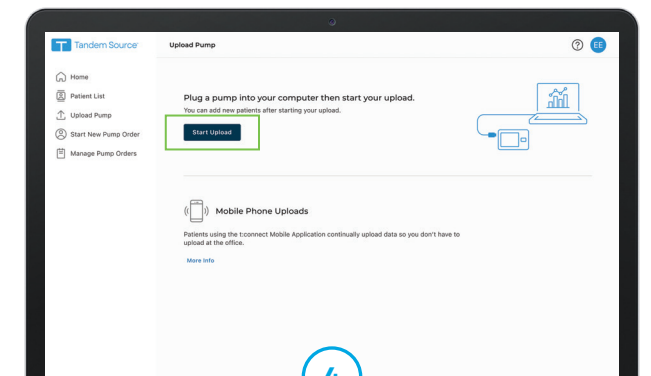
Tandem Source

Upload Pump

?
EE

Home
Patient List
Upload Pump
Start New Pump Order
Manage Pump Orders

Plug a pump into your computer then start your upload.
You can add new patients after starting your upload.

Start Upload

Mobile Phone Uploads

Patients using the t:connect Mobile Application continually upload data so you don't have to upload at the office.

More Info

4